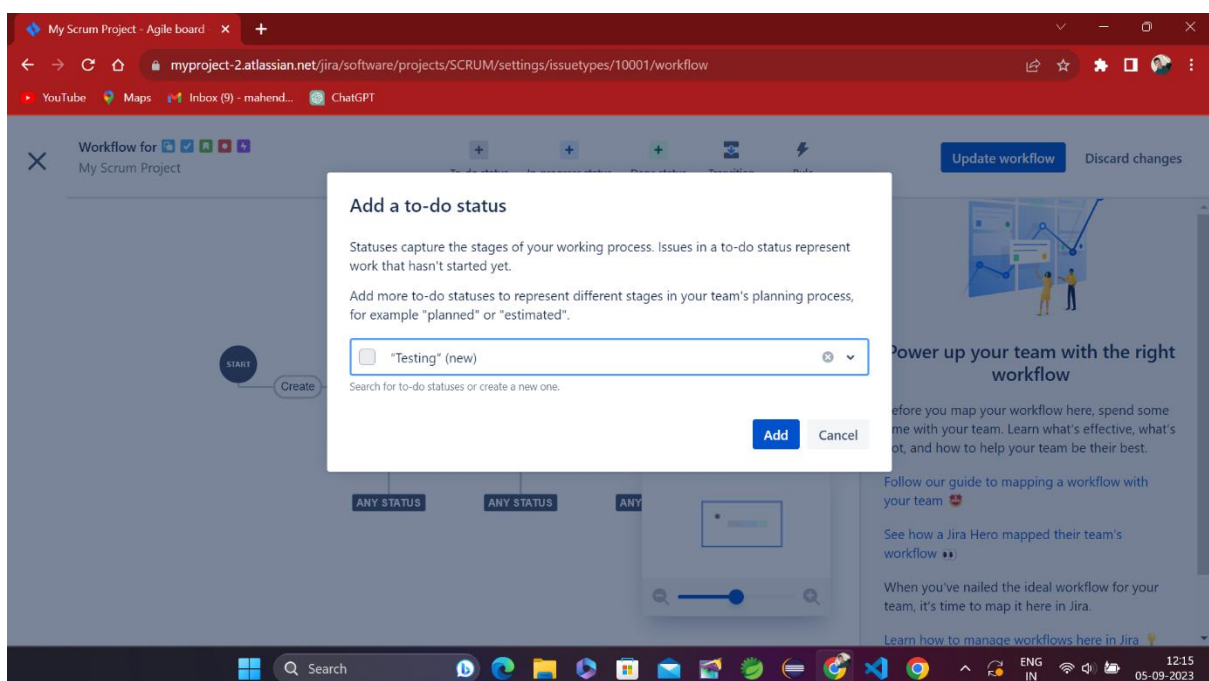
My Scrum Project - Agile board ×

myproject-2.atlassian.net/jira/software/projects/SCRUM/settings/issuetypes/10001/workflow

YouTube Maps Inbox (9) - mahend... ChatGPT

Workflow for
My Scrum Project

Update workflow
Discard changes

Add a to-do status

Statuses capture the stages of your working process. Issues in a to-do status represent work that hasn't started yet.

Add more to-do statuses to represent different stages in your team's planning process, for example "planned" or "estimated".

"Testing" (new)

Search for to-do statuses or create a new one.

Add
Cancel

START
Create

ANY STATUS
ANY STATUS
ANY

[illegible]ower up your team with the right workflow

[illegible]efore you map your workflow here, spend some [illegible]me with your team. Learn what's effective, what's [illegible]ot, and how to help your team be their best.

Follow our guide to mapping a workflow with your team

See how a Jira Hero mapped their team's workflow

When you've nailed the ideal workflow for your team, it's time to map it here in Jira.

Learn how to manage workflows here in Jira

Search

ENG IN
12:15
05-09-2023